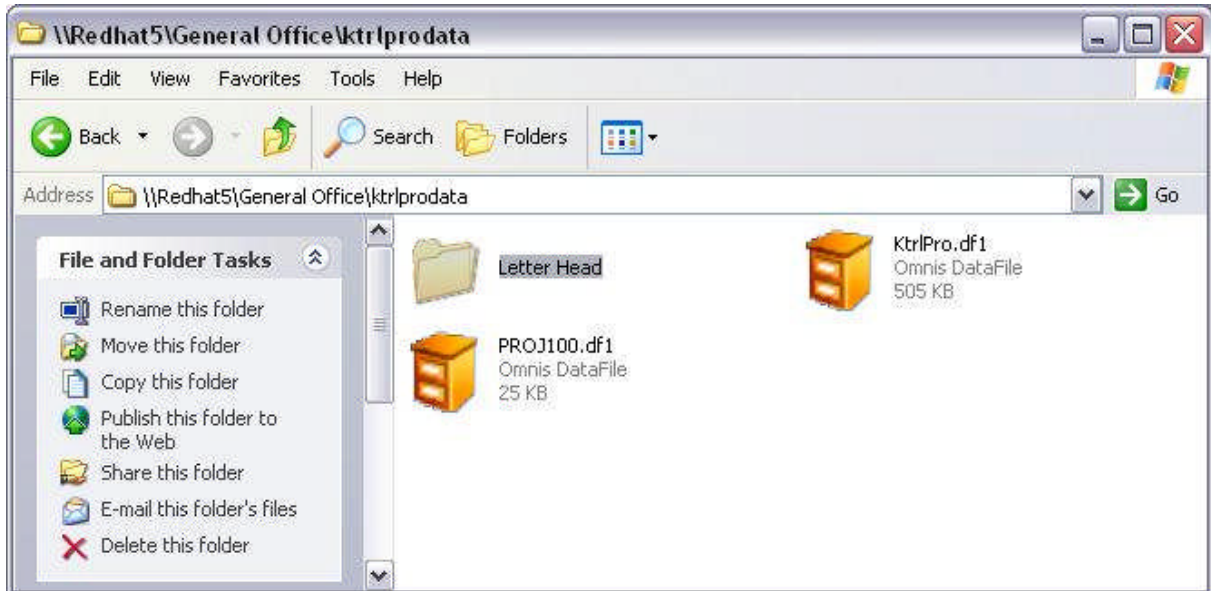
\\Redhat5\General Office\ktrlprodata

File Edit View Favorites Tools Help

Back Search Folders

Address \\Redhat5\General Office\ktrlprodata Go

File and Folder Tasks

Rename this folder
Move this folder
Copy this folder
Publish this folder to the Web
Share this folder
E-mail this folder's files
Delete this folder

Letter Head

KtrlPro.df1
Omnis DataFile
505 KB

PROJ100.df1
Omnis DataFile
25 KB